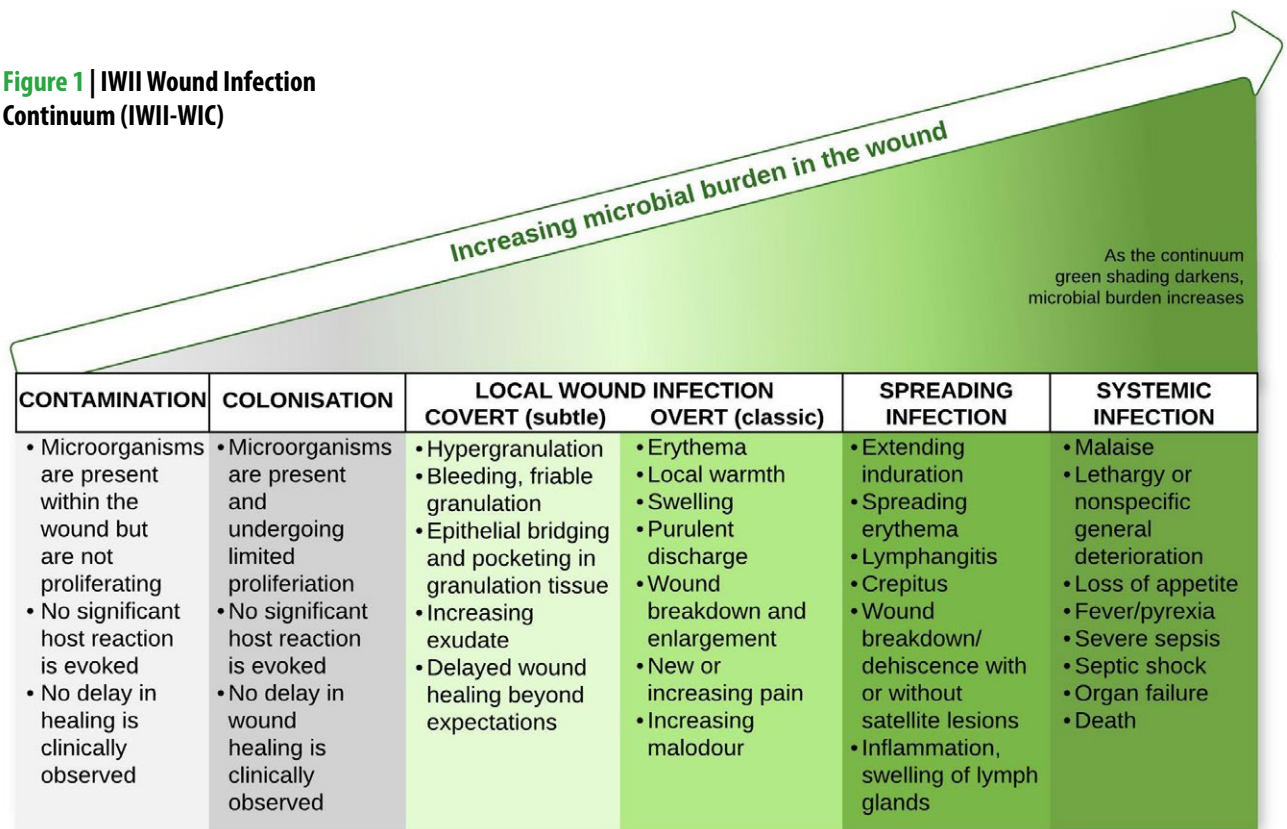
Figure 1 | IWII Wound Infection Continuum (IWII-WIC)

Increasing microbial burden in the wound

As the continuum green shading darkens, microbial burden increases

| CONTAMINATION | COLONISATION | LOCAL WOUND INFECTION COVERT (subtle) | OVERT (classic) | SPREADING INFECTION | SYSTEMIC INFECTION |
|---|---|---|---|---|---|
| • Microorganisms are present within the wound but are not proliferating • No significant host reaction is evoked • No delay in healing is clinically observed | • Microorganisms are present and undergoing limited proliferiation • No significant host reaction is evoked • No delay in wound healing is clinically observed | • Hypergranulation • Bleeding, friable granulation • Epithelial bridging and pocketing in granulation tissue • Increasing exudate • Delayed wound healing beyond expectations | • Erythema • Local warmth • Swelling • Purulent discharge • Wound breakdown and enlargement • New or increasing pain • Increasing malodour | • Extending induration • Spreading erythema • Lymphangitis • Crepitus • Wound breakdown/ dehiscence with or without satellite lesions • Inflammation, swelling of lymph glands | • Malaise • Lethargy or nonspecific general deterioration • Loss of appetite • Fever/pyrexia • Severe sepsis • Septic shock • Organ failure • Death |